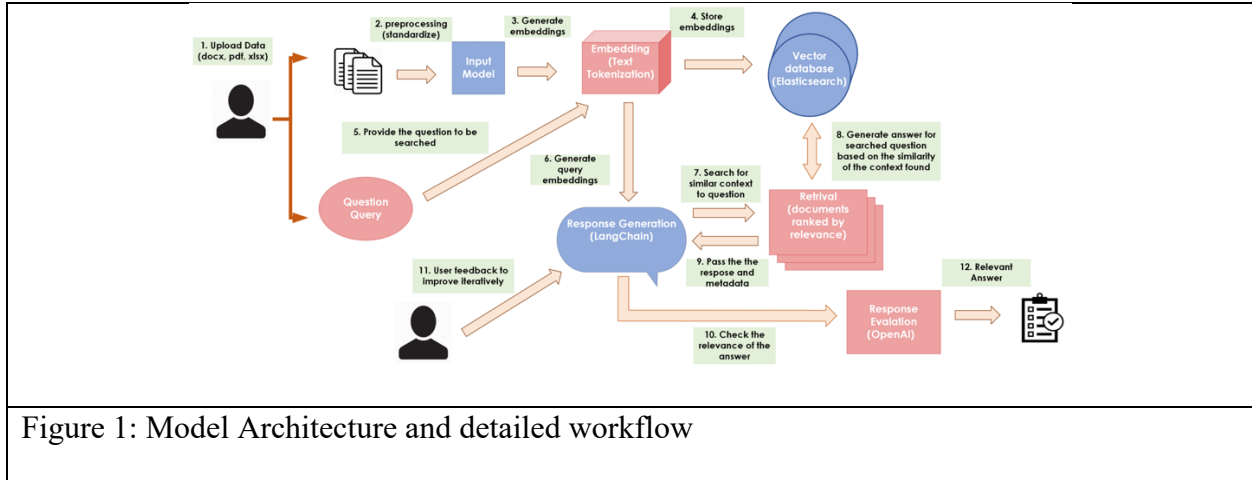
1. Upload Data (docx, pdf, xlsx)

2. preprocessing (standardize)

Input Model

3. Generate embeddings

Embedding (Text Tokenization)

4. Store embeddings

Vector database (Elasticsearch)

5. Provide the question to be searched

Question Query

6. Generate query embeddings

7. Search for similar context to question

8. Generate answer for searched question based on the similarity of the context found

Retrival (documents ranked by relevance)

Response Generation (LangChain)

9. Pass the the respose and metadata

11. User feedback to improve iteratively

10. Check the relevance of the answer

Response Evalation (OpenAI)

12. Relevant Answer

Figure 1: Model Architecture and detailed workflow